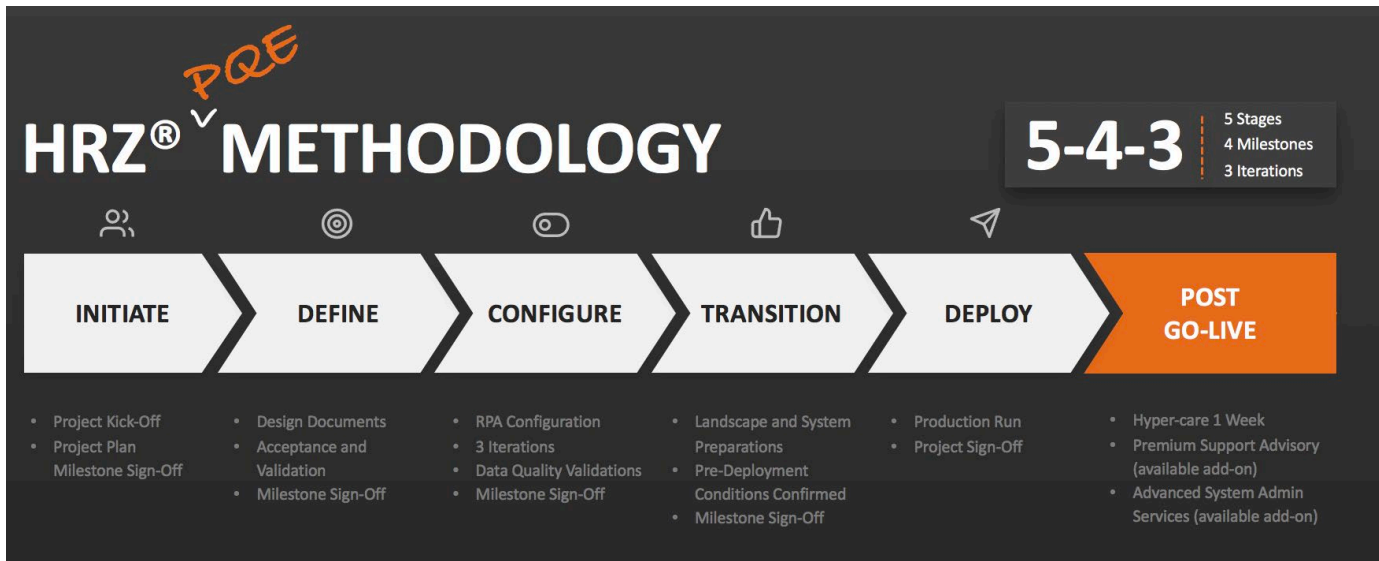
PQE

HRZ® METHODOLOGY

5-4-3
5 Stages
4 Milestones
3 Iterations

INITIATE
DEFINE
CONFIGURE
TRANSITION
DEPLOY
POST GO-LIVE

- Project Kick-Off
- Project Plan Milestone Sign-Off

- Design Documents
- Acceptance and Validation
- Milestone Sign-Off

- RPA Configuration
- 3 Iterations
- Data Quality Validations
- Milestone Sign-Off

- Landscape and System Preparations
- Pre-Deployment Conditions Confirmed
- Milestone Sign-Off

- Production Run
- Project Sign-Off

- Hyper-care 1 Week
- Premium Support Advisory (available add-on)
- Advanced System Admin Services (available add-on)